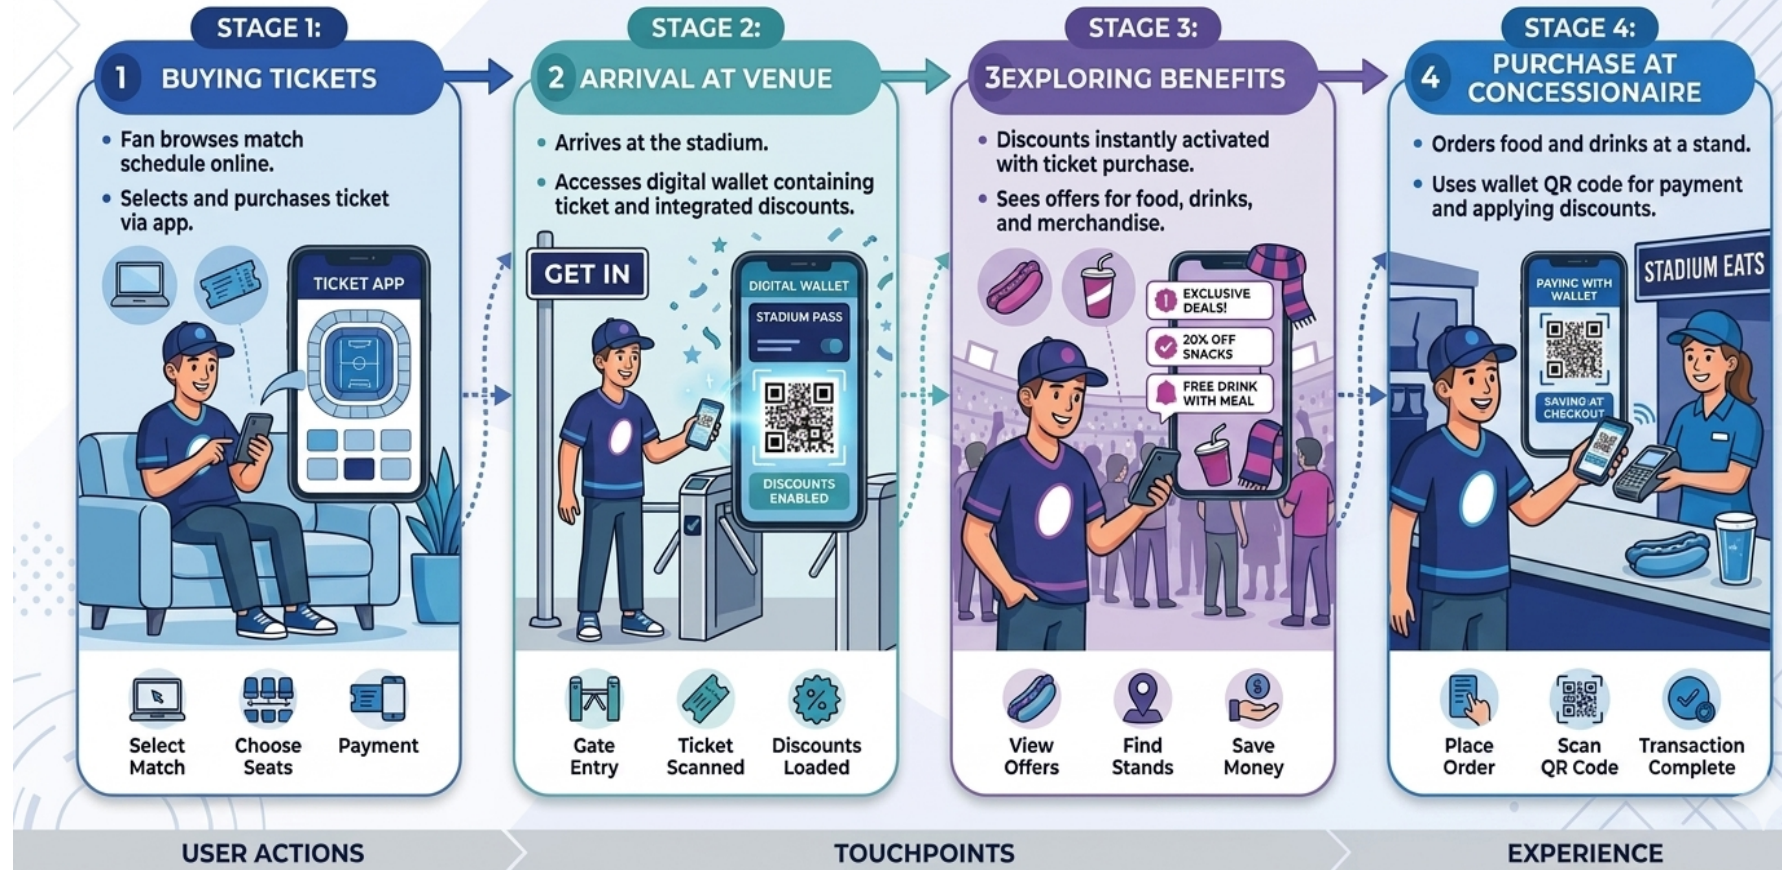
STAGE 1:
1 BUYING TICKETS

• Fan browses match schedule online.
• Selects and purchases ticket via app.

TICKET APP

Select Match
Choose Seats
Payment

STAGE 2:
2 ARRIVAL AT VENUE

• Arrives at the stadium.
• Accesses digital wallet containing ticket and integrated discounts.

GET IN

DIGITAL WALLET
STADIUM PASS
DISCOUNTS ENABLED

Gate Entry
Ticket Scanned
Discounts Loaded

STAGE 3:
3EXPLORING BENEFITS

• Discounts instantly activated with ticket purchase.
• Sees offers for food, drinks, and merchandise.

EXCLUSIVE DEALS!
20% OFF SNACKS
FREE DRINK WITH MEAL

View Offers
Find Stands
Save Money

STAGE 4:
4 PURCHASE AT CONCESSIONAIRE

• Orders food and drinks at a stand.
• Uses wallet QR code for payment and applying discounts.

PAYING WITH WALLET
SAVING AT CHECKOUT
STADIUM EATS

Place Order
Scan QR Code
Transaction Complete

USER ACTIONS
TOUCHPOINTS
EXPERIENCE